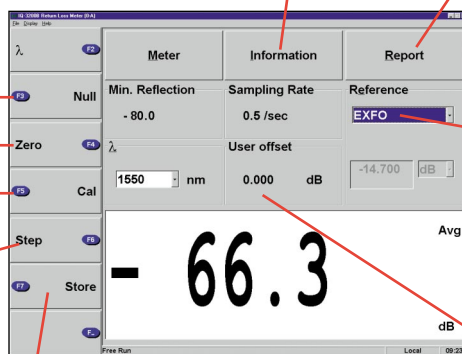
IQ-3200B Return Loss Meter (EA)
File Display Help

λ F2

F3 Null

Zero F4

F5 Cal

Step F6

F7 Store

F..

Meter

Information

Report

Min. Reflection

- 80.0

Sampling Rate

0.5 /sec

Reference

EXFO

λ

1550 nm

User offset

0.000 dB

-14.700 dB

- 66.3

Avg

dB

Free Run

Local

09:23